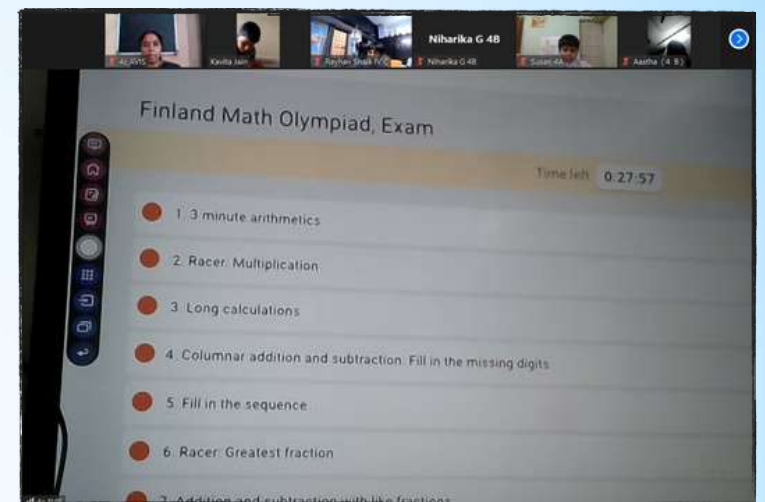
4C AVIS
Kavita Jain
Rayhan Shaik IV C
Niharika G 4B
Niharika G 4B
Susan 4A
Aastha (4 B)

Finland Math Olympiad, Exam

Time left 0:27:57

1. 3 minute arithmetics

2. Racer: Multiplication

3. Long calculations

4. Columnar addition and subtraction: Fill in the missing digits

5. Fill in the sequence

6. Racer: Greatest fraction

7. Addition and subtraction with like fractions